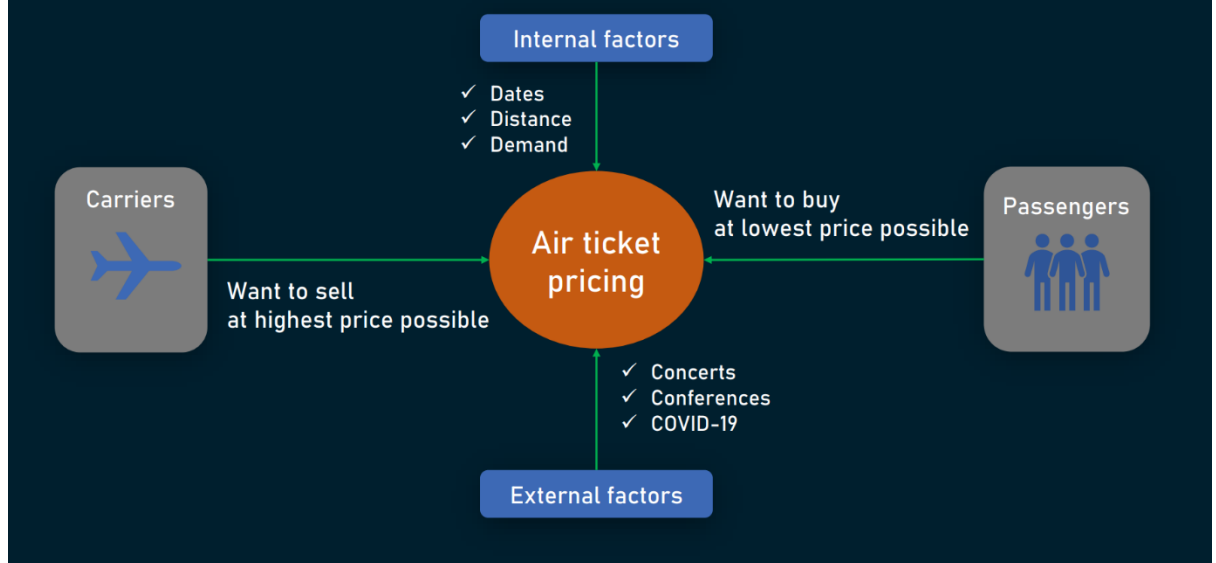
Internal factors

✓ Dates
✓ Distance
✓ Demand

Carriers

Want to sell at highest price possible

Air ticket pricing

Want to buy at lowest price possible

Passengers

✓ Concerts
✓ Conferences
✓ COVID-19

External factors